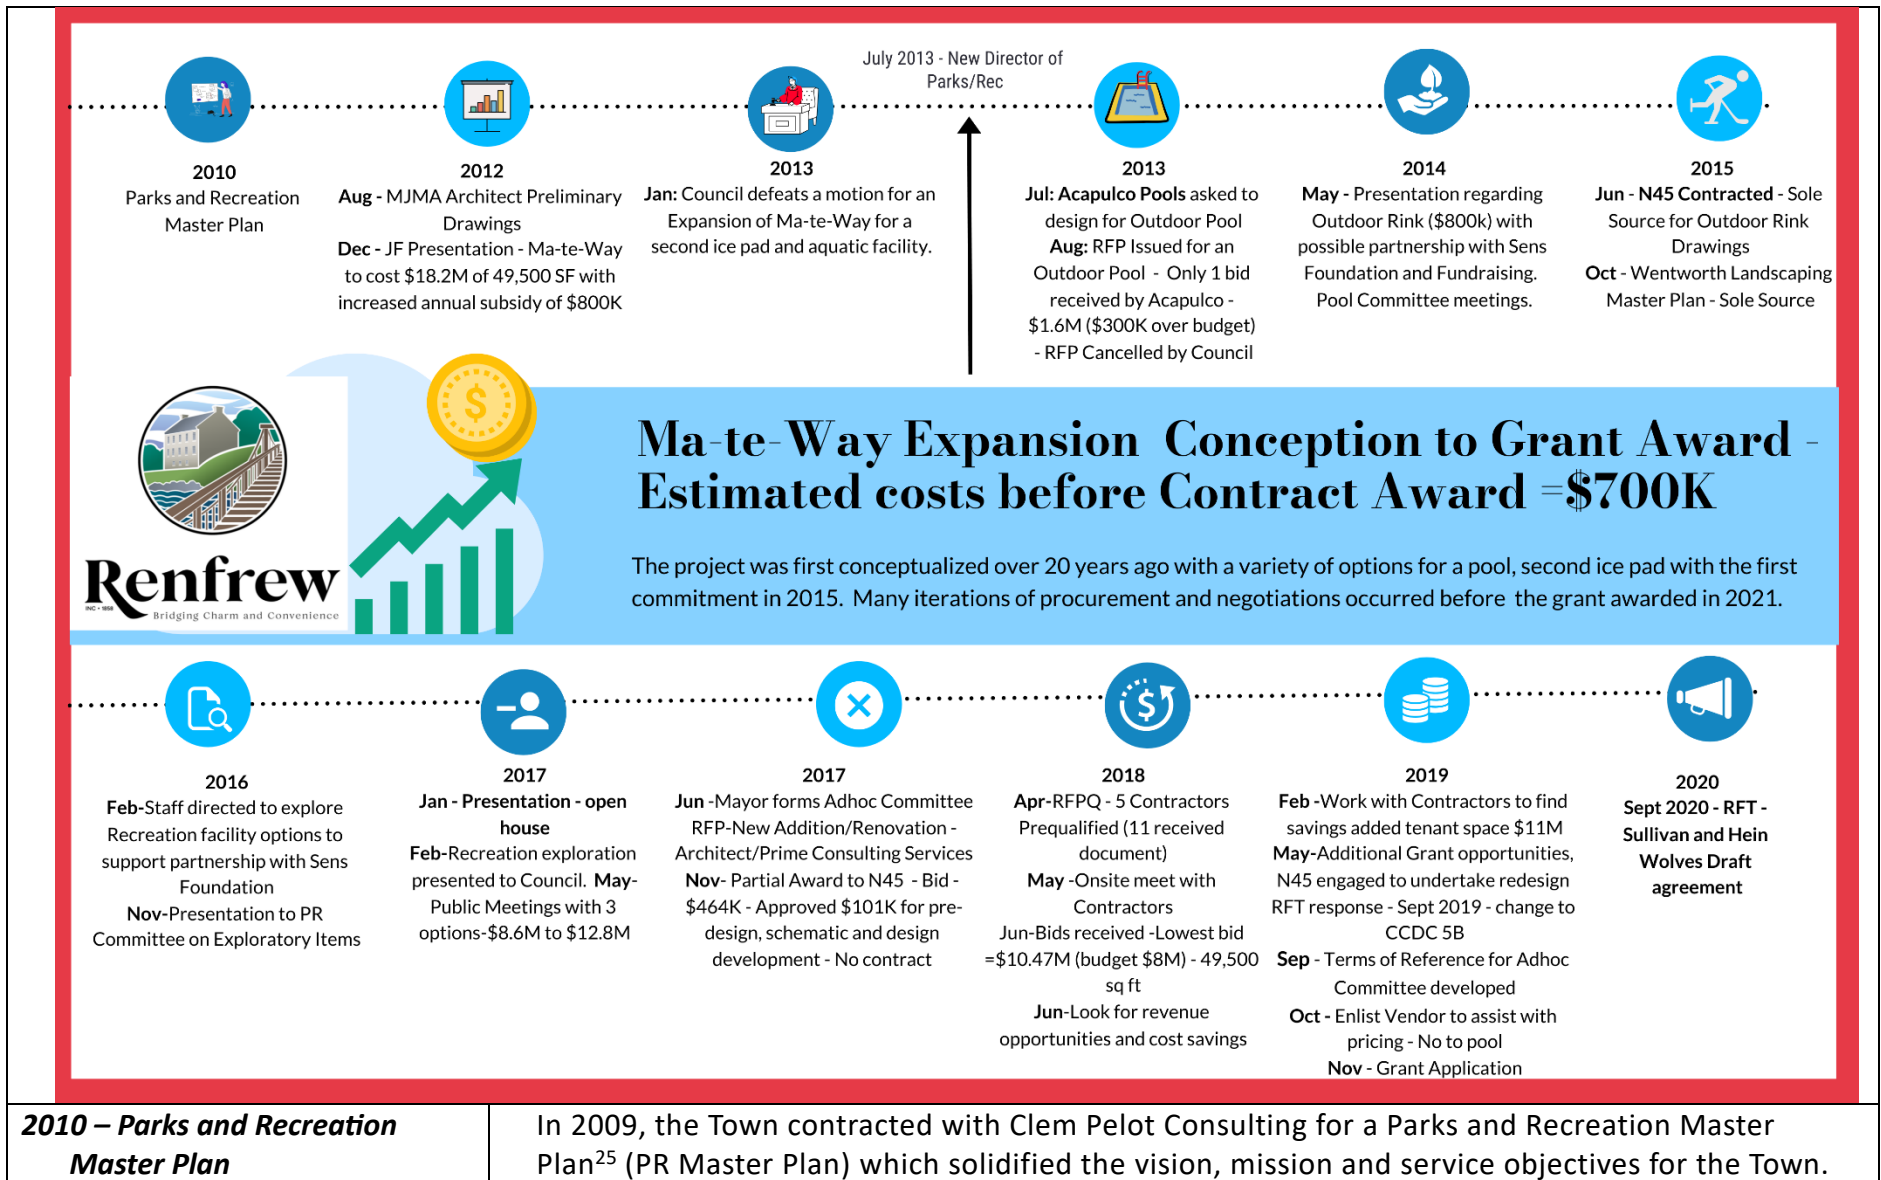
July 2013 - New Director of Parks/Rec

2010
Parks and Recreation Master Plan

2012
Aug - MJMA Architect Preliminary Drawings
Dec - JF Presentation - Ma-te-Way to cost $18.2M of 49,500 SF with increased annual subsidy of $800K

2013
Jan: Council defeats a motion for an Expansion of Ma-te-Way for a second ice pad and aquatic facility.

2013
Jul: Acapulco Pools asked to design for Outdoor Pool
Aug: RFP Issued for an Outdoor Pool - Only 1 bid received by Acapulco - $1.6M ($300K over budget) - RFP Cancelled by Council

2014
May - Presentation regarding Outdoor Rink ($800k) with possible partnership with Sens Foundation and Fundraising. Pool Committee meetings.

2015
Jun - N45 Contracted - Sole Source for Outdoor Rink Drawings
Oct - Wentworth Landscaping Master Plan - Sole Source

Renfrew
INC • 1858 Bridging Charm and Convenience

Ma-te-Way Expansion Conception to Grant Award - Estimated costs before Contract Award =$700K

The project was first conceptualized over 20 years ago with a variety of options for a pool, second ice pad with the first commitment in 2015. Many iterations of procurement and negotiations occurred before the grant awarded in 2021.

2016
Feb-Staff directed to explore Recreation facility options to support partnership with Sens Foundation
Nov-Presentation to PR Committee on Exploratory Items

2017
Jan - Presentation - open house
Feb-Recreation exploration presented to Council. May-Public Meetings with 3 options-$8.6M to $12.8M

2017
Jun -Mayor forms Adhoc Committee RFP-New Addition/Renovation - Architect/Prime Consulting Services
Nov- Partial Award to N45 - Bid - $464K - Approved $101K for pre-design, schematic and design development - No contract

2018
Apr-RFPQ - 5 Contractors Prequalified (11 received document)
May -Onsite meet with Contractors
Jun-Bids received -Lowest bid =$10.47M (budget $8M) - 49,500 sq ft
Jun-Look for revenue opportunities and cost savings

2019
Feb -Work with Contractors to find savings added tenant space $11M
May-Additional Grant opportunities, N45 engaged to undertake redesign RFT response - Sept 2019 - change to CCDC 5B
Sep - Terms of Reference for Adhoc Committee developed
Oct - Enlist Vendor to assist with pricing - No to pool
Nov - Grant Application

2020
Sept 2020 - RFT - Sullivan and Hein Wolves Draft agreement

| 2010 – Parks and Recreation Master Plan | In 2009, the Town contracted with Clem Pelot Consulting for a Parks and Recreation Master Plan$^{25}$ (PR Master Plan) which solidified the vision, mission and service objectives for the Town. |
|---|---|